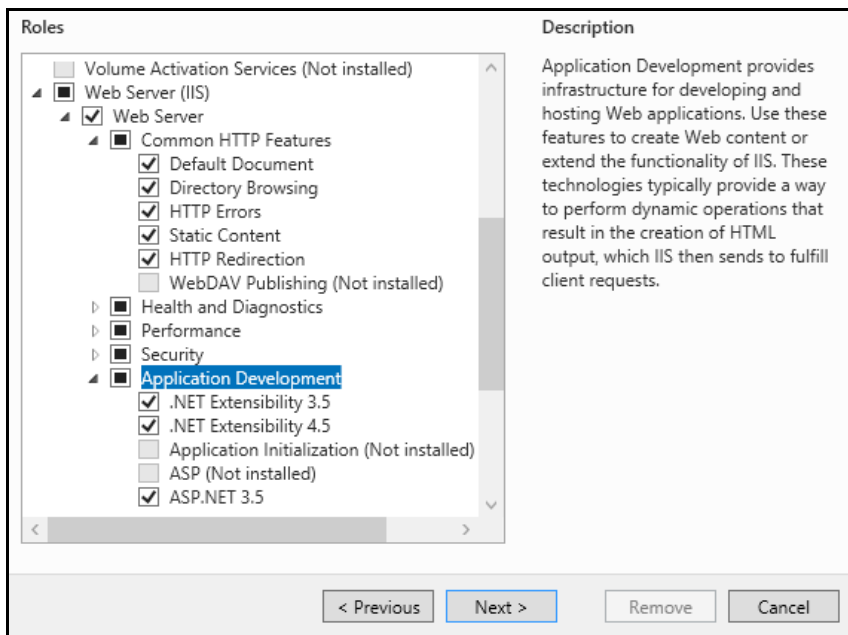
Roles

Volume Activation Services (Not installed)
Web Server (IIS)
Web Server
Common HTTP Features
Default Document
Directory Browsing
HTTP Errors
Static Content
HTTP Redirection
WebDAV Publishing (Not installed)
Health and Diagnostics
Performance
Security
Application Development
.NET Extensibility 3.5
.NET Extensibility 4.5
Application Initialization (Not installed)
ASP (Not installed)
ASP.NET 3.5

Description

Application Development provides infrastructure for developing and hosting Web applications. Use these features to create Web content or extend the functionality of IIS. These technologies typically provide a way to perform dynamic operations that result in the creation of HTML output, which IIS then sends to fulfill client requests.

< Previous
Next >
Remove
Cancel